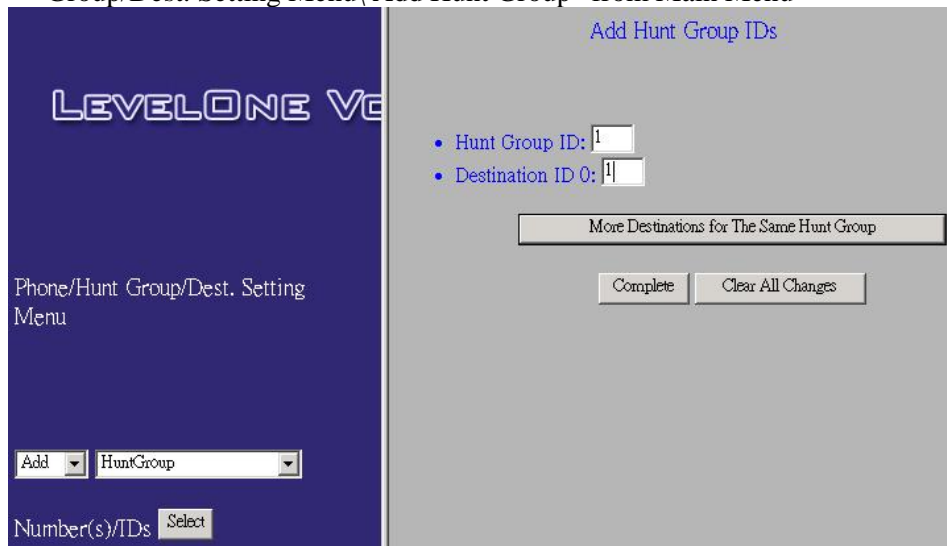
Group/Dest. Setting Menu\Add Hunt Group" from Main Menu

LEVELONE VO

Phone/Hunt Group/Dest. Setting Menu

Add HuntGroup

Number(s)/IDs Select

Add Hunt Group IDs

• Hunt Group ID: 1
• Destination ID 0: 1

More Destinations for The Same Hunt Group

Complete Clear All Changes